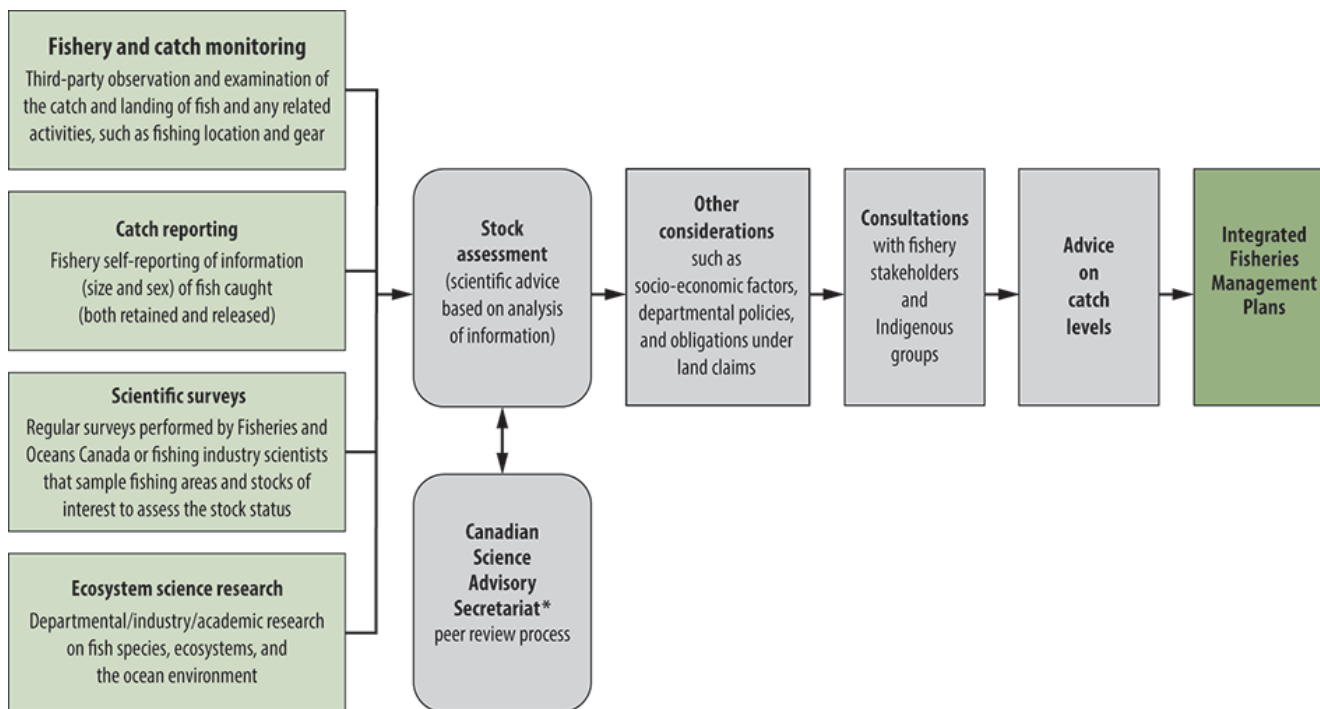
Fishery and catch monitoring
Third-party observation and examination of the catch and landing of fish and any related activities, such as fishing location and gear

Catch reporting
Fishery self-reporting of information (size and sex) of fish caught (both retained and released)

Scientific surveys
Regular surveys performed by Fisheries and Oceans Canada or fishing industry scientists that sample fishing areas and stocks of interest to assess the stock status

Ecosystem science research
Departmental/industry/academic research on fish species, ecosystems, and the ocean environment

Stock assessment
(scientific advice based on analysis of information)

Canadian Science Advisory Secretariat*
peer review process

Other considerations
such as socio-economic factors, departmental policies, and obligations under land claims

Consultations
with fishery stakeholders and Indigenous groups

Advice on catch levels

Integrated Fisheries Management Plans